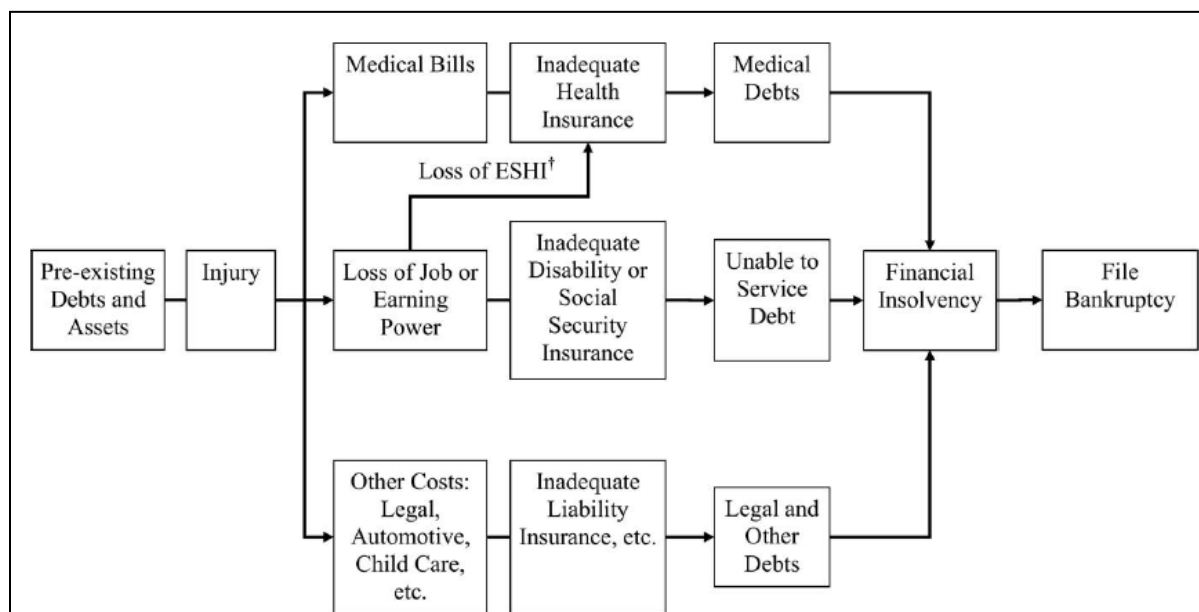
Medical Bills

Inadequate Health Insurance

Medical Debts

Loss of ESHI$^{\dagger}$

Pre-existing Debts and Assets

Injury

Loss of Job or Earning Power

Inadequate Disability or Social Security Insurance

Unable to Service Debt

Financial Insolvency

File Bankruptcy

Other Costs: Legal, Automotive, Child Care, etc.

Inadequate Liability Insurance, etc.

Legal and Other Debts